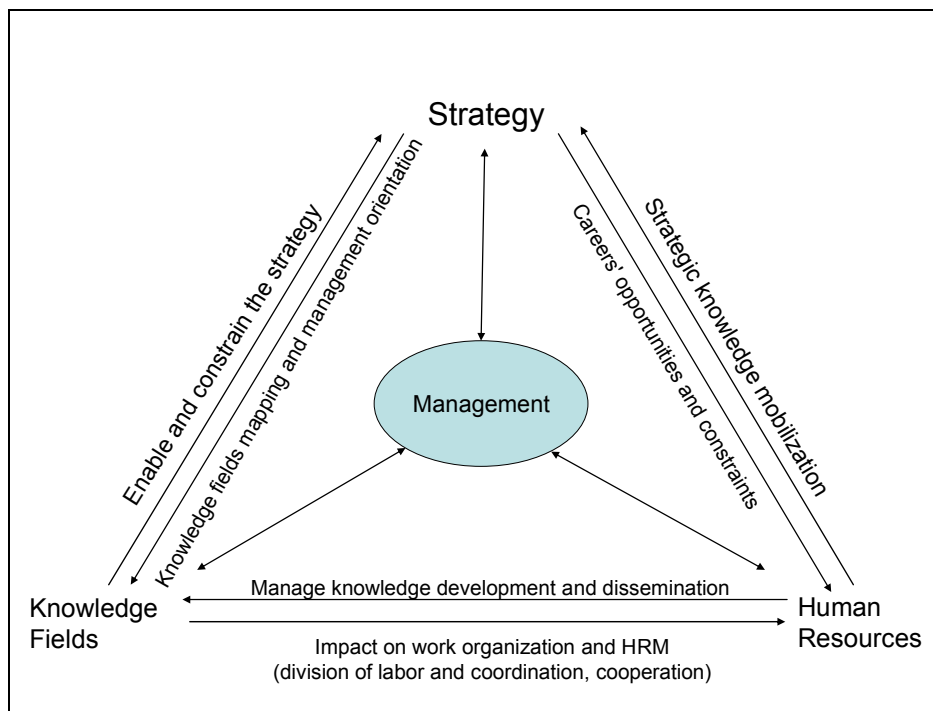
Strategy

Enable and constrain the strategy

Knowledge fields mapping and management orientation

Careers' opportunities and constraints

Strategic knowledge mobilization

Management

Knowledge Fields

Manage knowledge development and dissemination

Human Resources

Impact on work organization and HRM (division of labor and coordination, cooperation)